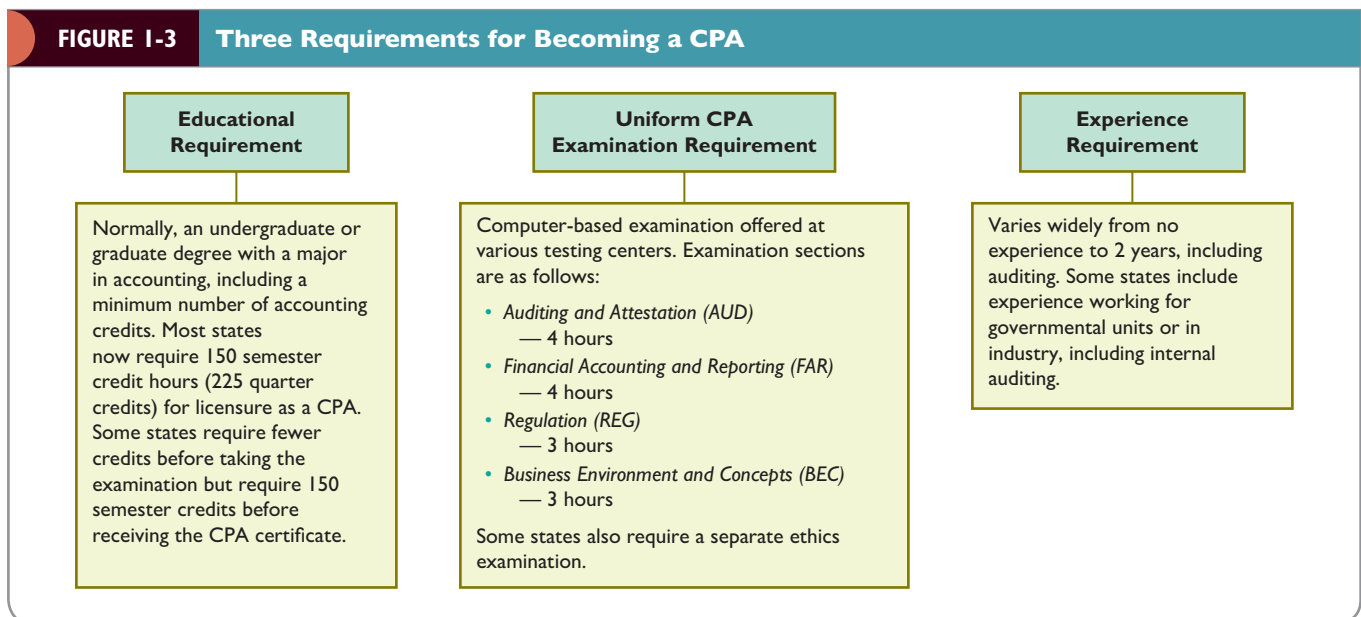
FIGURE 1-3 Three Requirements for Becoming a CPA

Educational Requirement

Normally, an undergraduate or graduate degree with a major in accounting, including a minimum number of accounting credits. Most states now require 150 semester credit hours (225 quarter credits) for licensure as a CPA. Some states require fewer credits before taking the examination but require 150 semester credits before receiving the CPA certificate.

Uniform CPA Examination Requirement

Computer-based examination offered at various testing centers. Examination sections are as follows:

• Auditing and Attestation (AUD) — 4 hours
• Financial Accounting and Reporting (FAR) — 4 hours
• Regulation (REG) — 3 hours
• Business Environment and Concepts (BEC) — 3 hours

Some states also require a separate ethics examination.

Experience Requirement

Varies widely from no experience to 2 years, including auditing. Some states include experience working for governmental units or in industry, including internal auditing.